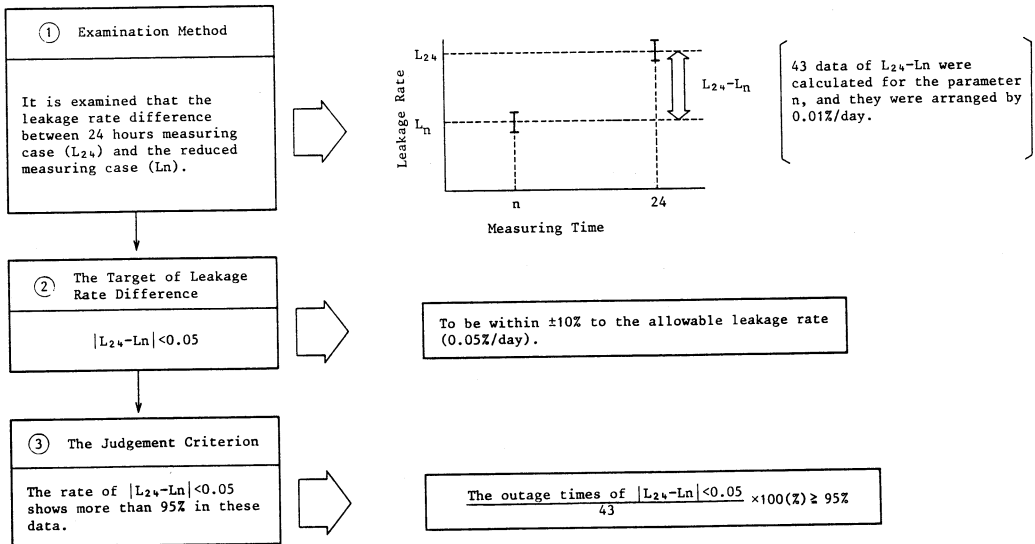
① Examination Method

It is examined that the leakage rate difference between 24 hours measuring case ($L_{24}$) and the reduced measuring case (Ln).

Leakage Rate
$L_{24}$
$L_n$
$L_{24}$-$L_n$
n
24
Measuring Time

43 data of $L_{24}$-Ln were calculated for the parameter n, and they were arranged by 0.01%/day.

② The Target of Leakage Rate Difference

$|L_{24}\text{-Ln}|<0.05$

To be within ±10% to the allowable leakage rate (0.05%/day).

③ The Judgement Criterion

The rate of $|L_{24}\text{-Ln}|<0.05$ shows more than 95% in these data.

$\frac{\text{The outage times of } |L_{24}\text{-Ln}|<0.05}{43} \times 100(\%) \geq 95\%$